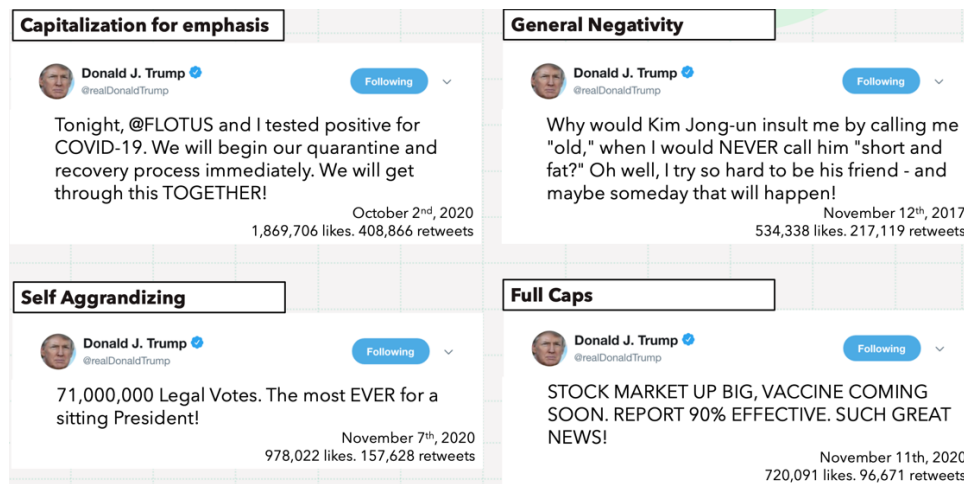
Capitalization for emphasis

Donald J. Trump
@realDonaldTrump
Following

Tonight, @FLOTUS and I tested positive for COVID-19. We will begin our quarantine and recovery process immediately. We will get through this TOGETHER!

October 2$^{nd}$, 2020
1,869,706 likes. 408,866 retweets

General Negativity

Donald J. Trump
@realDonaldTrump
Following

Why would Kim Jong-un insult me by calling me "old," when I would NEVER call him "short and fat?" Oh well, I try so hard to be his friend - and maybe someday that will happen!

November 12$^{th}$, 2017
534,338 likes. 217,119 retweets

Self Aggrandizing

Donald J. Trump
@realDonaldTrump
Following

71,000,000 Legal Votes. The most EVER for a sitting President!

November 7$^{th}$, 2020
978,022 likes. 157,628 retweets

Full Caps

Donald J. Trump
@realDonaldTrump
Following

STOCK MARKET UP BIG, VACCINE COMING SOON. REPORT 90% EFFECTIVE. SUCH GREAT NEWS!

November 11th, 2020
720,091 likes. 96,671 retweets